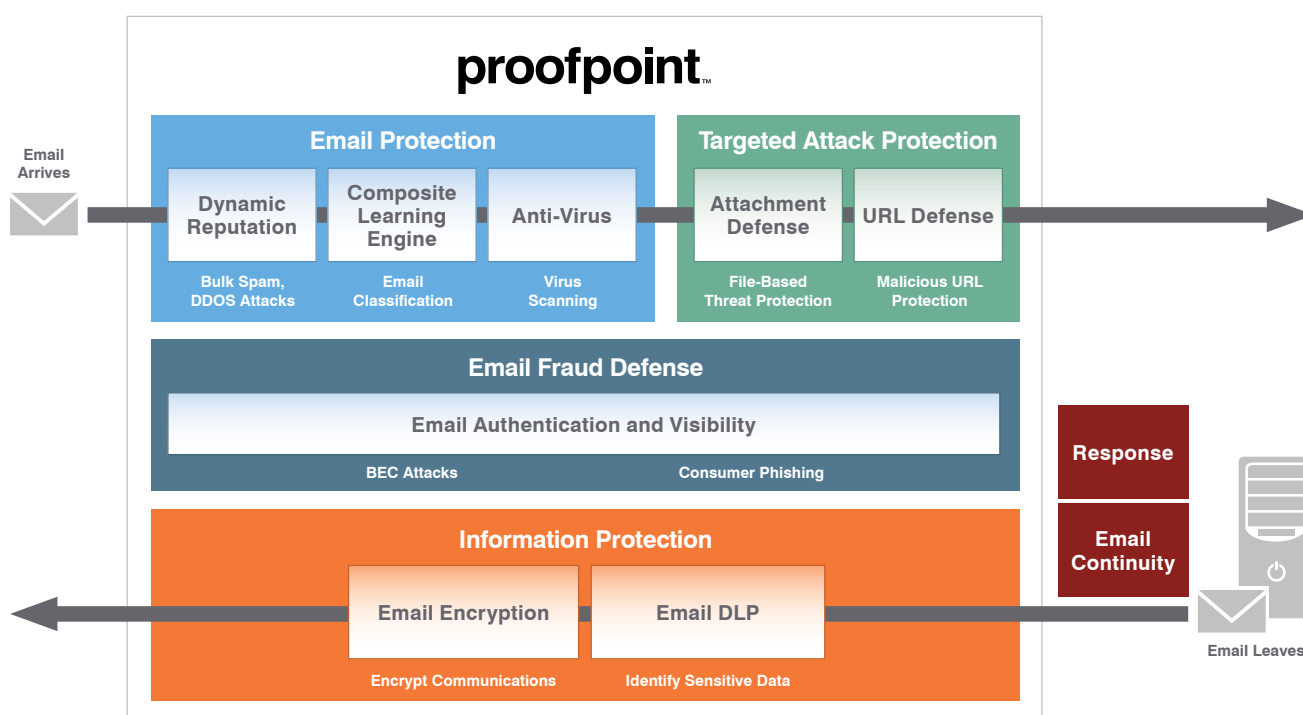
proofpoint™

Email Arrives

Email Protection

Dynamic Reputation

Bulk Spam, DDOS Attacks

Composite Learning Engine

Email Classification

Anti-Virus

Virus Scanning

Targeted Attack Protection

Attachment Defense

File-Based Threat Protection

URL Defense

Malicious URL Protection

Email Fraud Defense

Email Authentication and Visibility

BEC Attacks

Consumer Phishing

Response

Email Continuity

Information Protection

Email Encryption

Encrypt Communications

Email DLP

Identify Sensitive Data

Email Leaves